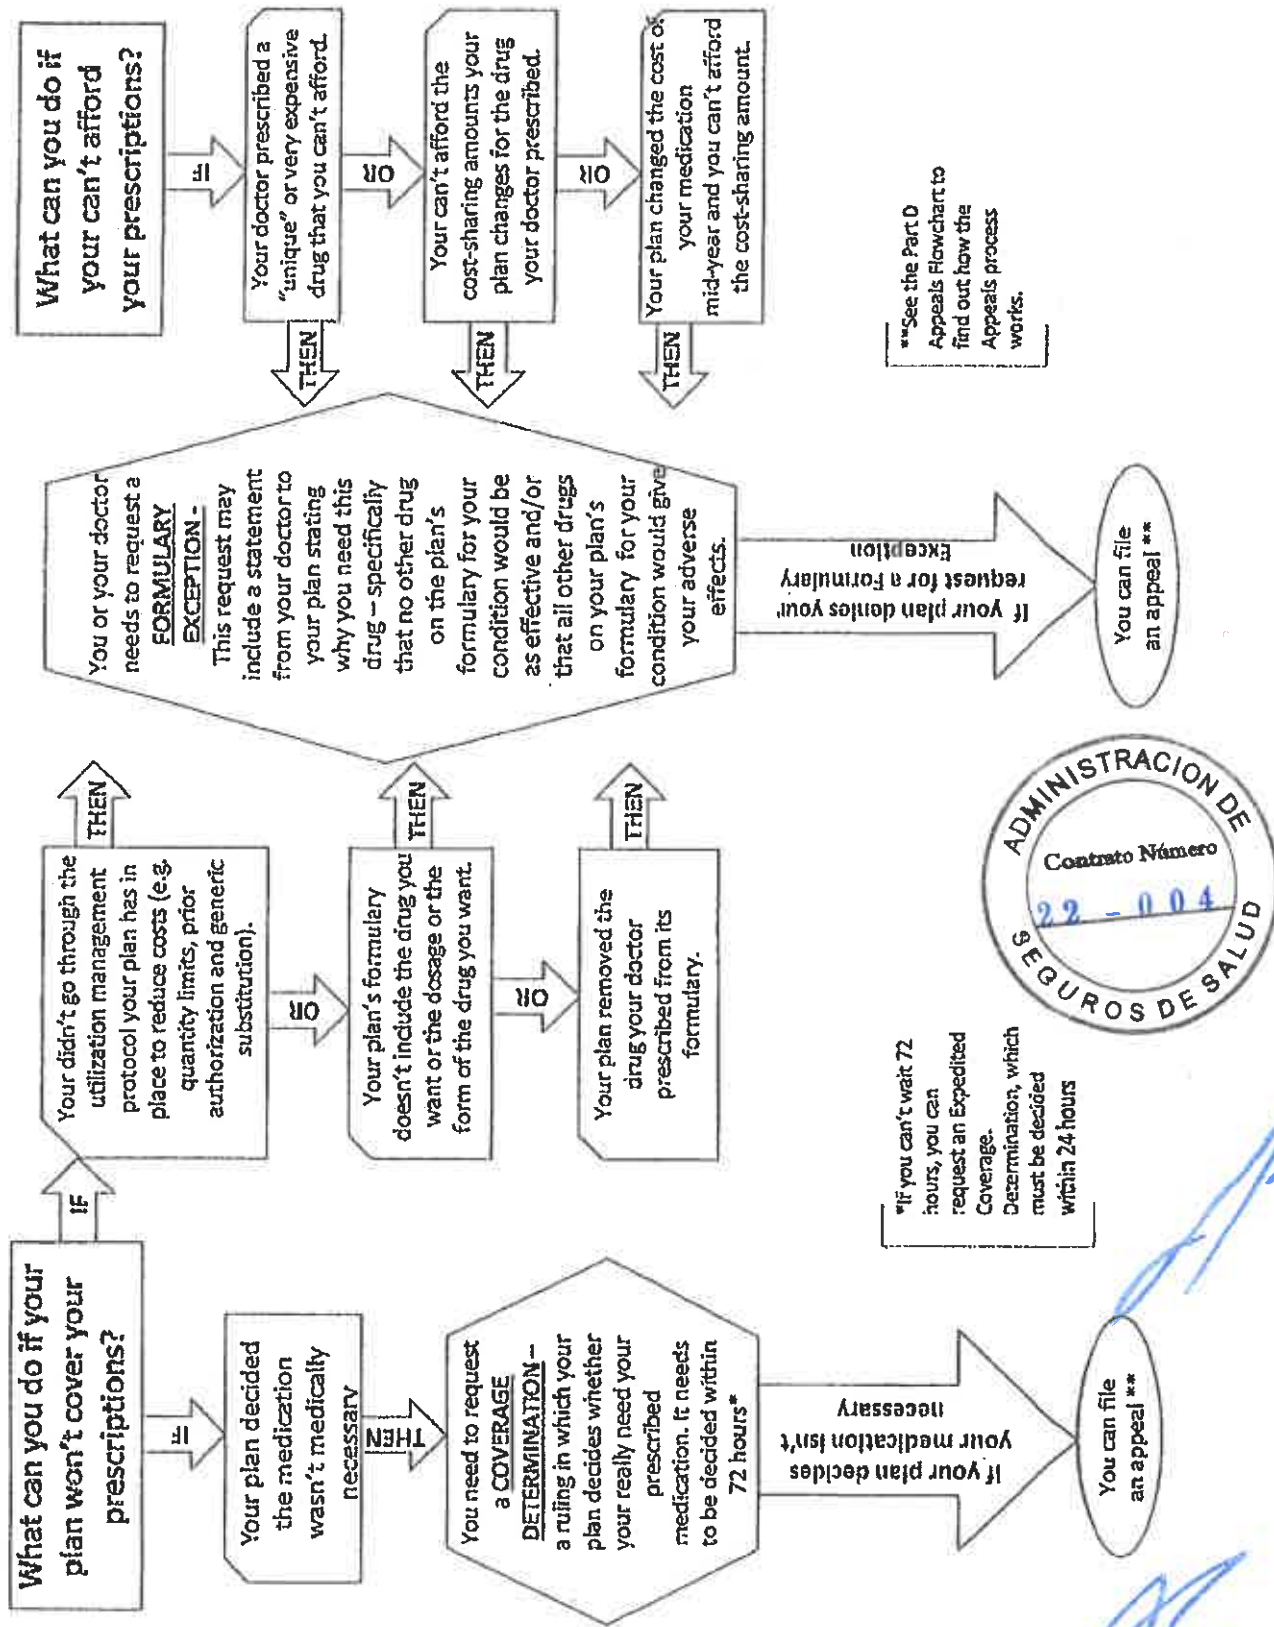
What can you do if your can't afford your prescriptions?

IF

Your doctor prescribed a "unique" or very expensive drug that you can't afford.

OR

Your can't afford the cost-sharing amounts your plan changes for the drug your doctor prescribed.

OR

Your plan changed the cost of your medication mid-year and you can't afford the cost-sharing amount.

THEN

THEN

THEN

**See the Part D Appeals Flowchart to find out how the Appeals process works.

You or your doctor needs to request a FORMULARY EXCEPTION - This request may include a statement from your doctor to your plan stating why you need this drug – specifically that no other drug on the plan's formulary for your condition would be as effective and/or that all other drugs on your plan's formulary for your condition would give your adverse effects.

If your plan denies your request for a Formulary Exception

You can file an appeal **

THEN

Your didn't go through the utilization management protocol your plan has in place to reduce costs (e.g. quantity limits, prior authorization and generic substitution).

OR

THEN

Your plan's formulery doesn't include the drug you want or the dosage or the form of the drug you want.

OR

THEN

Your plan removed the drug your doctor prescribed from its formulary.

ADMINISTRACION DE SEGUROS DE SALUD
Contrato Número
22 - 004

IF

What can you do if your plan won't cover your prescriptions?

IF

Your plan decided the medication wasn't medically necessary

THEN

You need to request a COVERAGE DETERMINATON – a ruling in which your plan decides whether your really need your prescribed medication. It needs to be decided within 72 hours*

*If you can't wait 72 hours, you can request an Expedited Coverage. Determination, which must be decided within 24 hours

If your plan decides your medication isn't necessary

You can file an appeal **